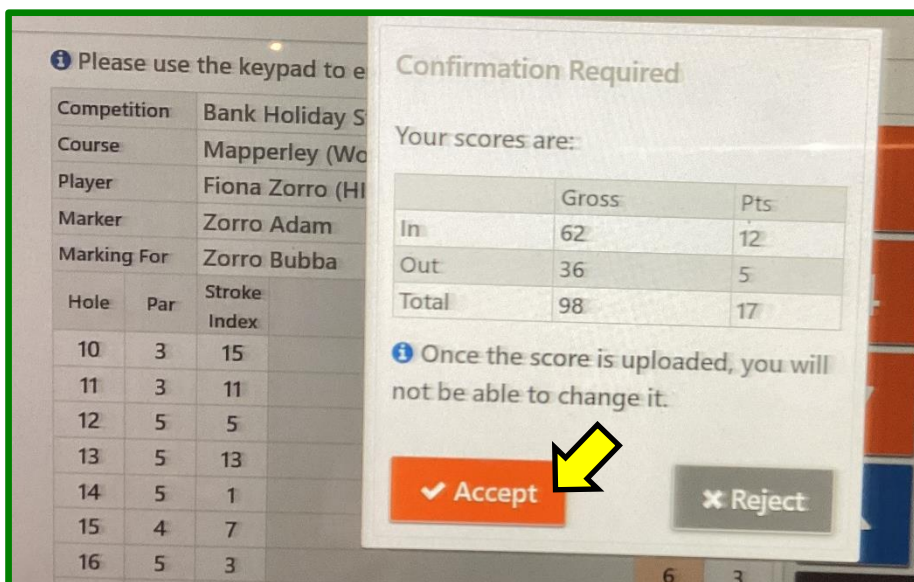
Please use the keypad to e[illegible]

| Competition | Bank Holiday S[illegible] |
|---|---|
| Course | Mapperley (Wo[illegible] |
| Player | Fiona Zorro (HI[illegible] |
| Marker | Zorro Adam |
| Marking For | Zorro Bubba |

| Hole | Par | Stroke Index |
|---|---|---|
| 10 | 3 | 15 |
| 11 | 3 | 11 |
| 12 | 5 | 5 |
| 13 | 5 | 13 |
| 14 | 5 | 1 |
| 15 | 4 | 7 |
| 16 | 5 | 3 |

Confirmation Required

Your scores are:

| | Gross | Pts |
|---|---|---|
| In | 62 | 12 |
| Out | 36 | 5 |
| Total | 98 | 17 |

Once the score is uploaded, you will not be able to change it.

Accept

Reject

6 3